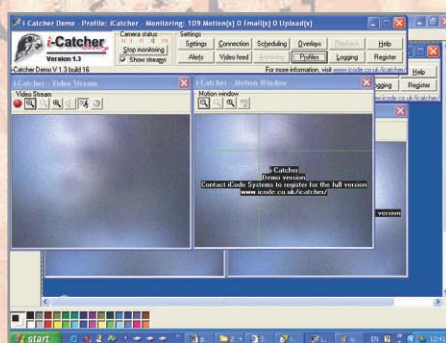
i-Catcher Demo - Profile: iCatcher - Monitoring: 109 Motion(s) 0 Email(s) 0 Upload(s)

i-Catcher
Version 1.3

Camera status
Stop monitoring
Show streams

Settings
Settings
Connection
Scheduling
Overlays
Playback
Help
Alerts
Video feed
Archiving
Profiles
Logging
Register

i-Catcher Demo V 1.3 build 16
For more information, visit www.icode.co.uk/icatcher/

Help
Logging
Register

i-Catcher - Video Stream
Video Stream

i-Catcher - Motion Window
Motion window

i-Catcher
Demo version
Contact iCode Systems to register for the full version
www.icode.co.uk/icatcher/

version

start